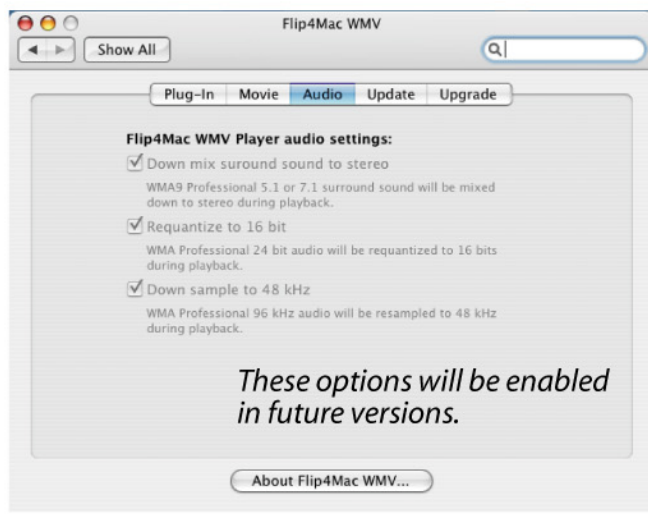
Flip4Mac WMV

Show All

Plug-In | Movie | Audio | Update | Upgrade

Flip4Mac WMV Player audio settings:

Down mix suround sound to stereo

WMA9 Professional 5.1 or 7.1 surround sound will be mixed down to stereo during playback.

Requantize to 16 bit

WMA Professional 24 bit audio will be requantized to 16 bits during playback.

Down sample to 48 kHz

WMA Professional 96 kHz audio will be resampled to 48 kHz during playback.

These options will be enabled in future versions.

About Flip4Mac WMV...